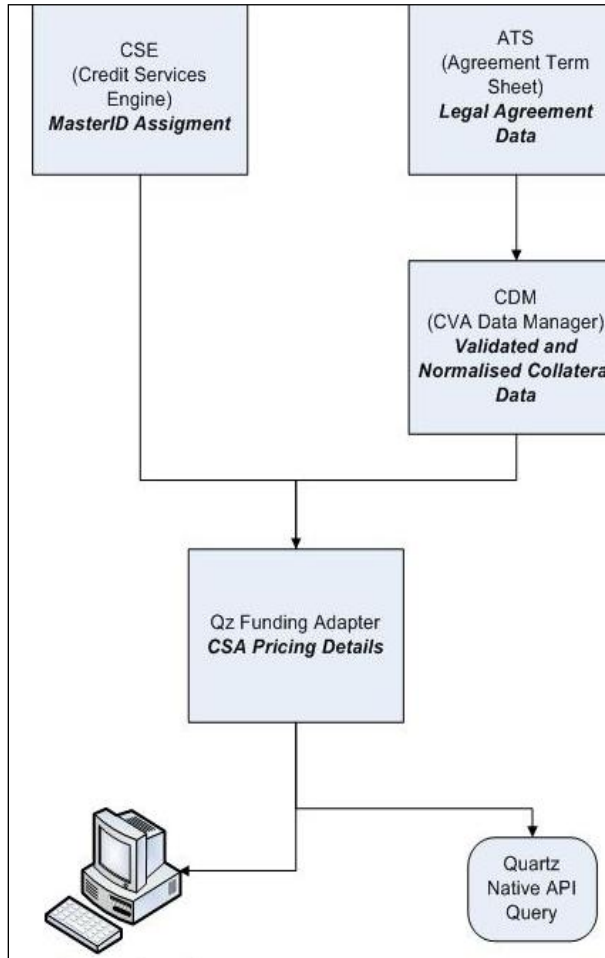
CSE
(Credit Services Engine)
***MasterID Assigment***

ATS
(Agreement Term Sheet)
***Legal Agreement Data***

CDM
(CVA Data Manager)
***Validated and Normalised Collatera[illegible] Data***

Qz Funding Adapter
***CSA Pricing Details***

Quartz Native API Query